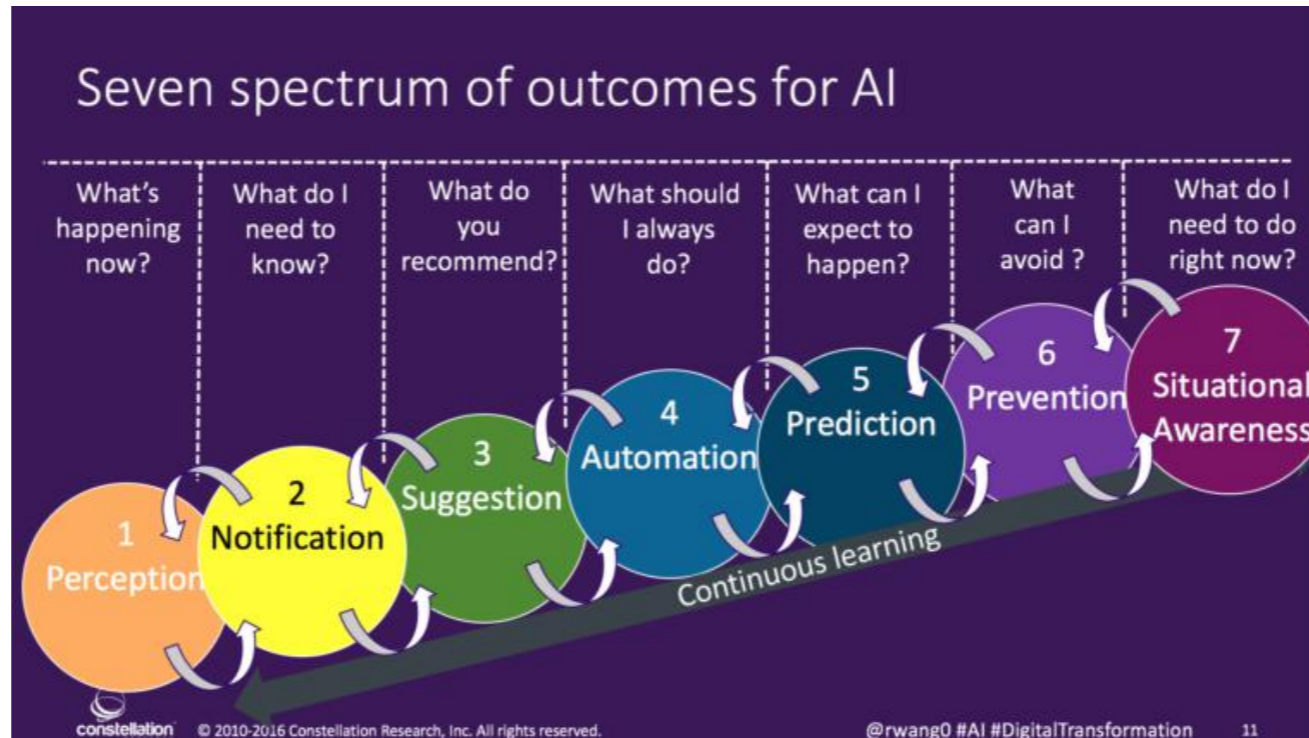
Seven spectrum of outcomes for AI

What's happening now?

What do I need to know?

What do you recommend?

What should I always do?

What can I expect to happen?

What can I avoid ?

What do I need to do right now?

1 Perception

2 Notification

3 Suggestion

4 Automation

5 Prediction

6 Prevention

7 Situational Awareness

Continuous learning

constellation © 2010-2016 Constellation Research, Inc. All rights reserved.

@rwang0 #AI #DigitalTransformation 11